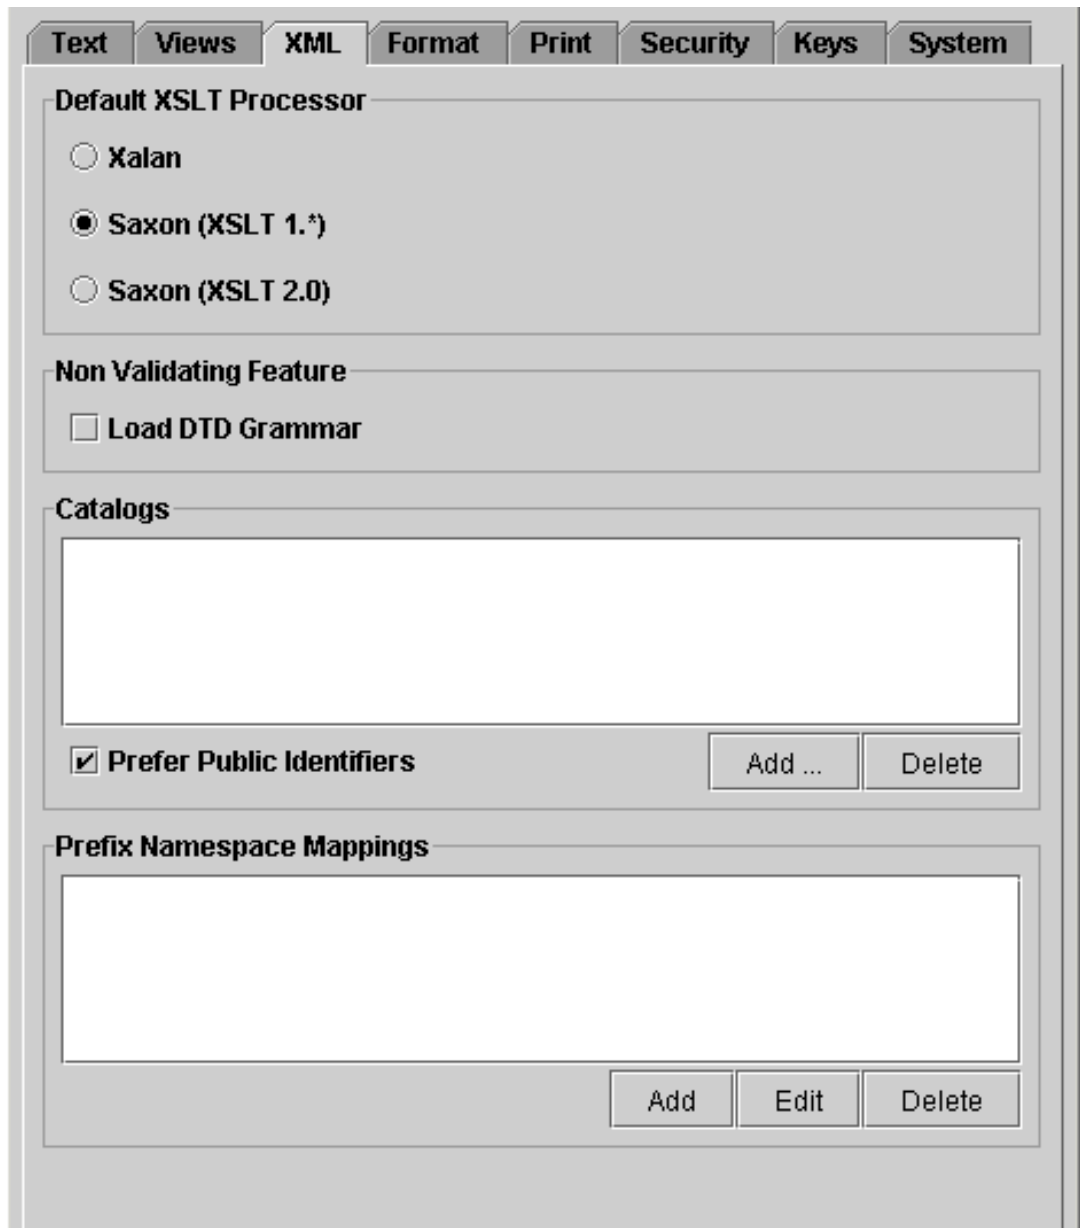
Text Views XML Format Print Security Keys System

Default XSLT Processor

Xalan

Saxon (XSLT 1.*)

Saxon (XSLT 2.0)

Non Validating Feature

Load DTD Grammar

Catalogs

Prefer Public Identifiers

Add ...

Delete

Prefix Namespace Mappings

Add

Edit

Delete